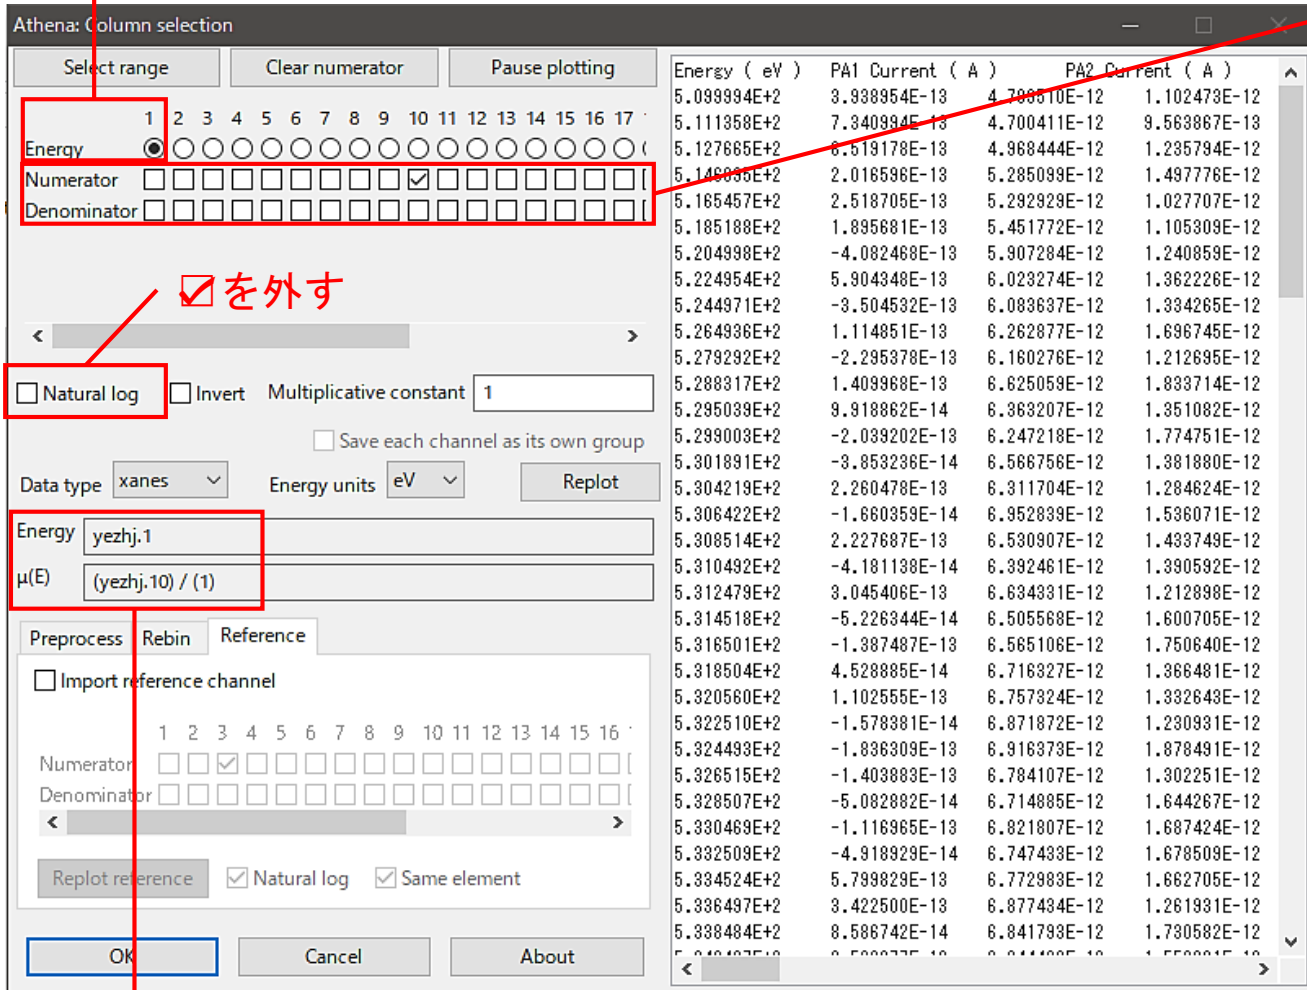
Athena: Column selection

Select range | Clear numerator | Pause plotting

1 2 3 4 5 6 7 8 9 10 11 12 13 14 15 16 17

Energy

Numerator

Denominator

☑を外す

Natural log | Invert | Multiplicative constant 1

Save each channel as its own group

Data type xanes | Energy units eV | Replot

Energy yezhj.1

μ(E) (yezhj.10) / (1)

Preprocess | Rebin | Reference

Import reference channel

1 2 3 4 5 6 7 8 9 10 11 12 13 14 15 16

Numerator

Denominator

Replot reference | Natural log | Same element

OK | Cancel | About

| Energy ( eV ) | PA1 Current ( A ) | PA2 Current ( A ) | |
|---|---|---|---|
| 5.099994E+2 | 3.938954E-13 | 4.7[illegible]E-12 | 1.102473E-12 |
| 5.111358E+2 | 7.340994E-13 | 4.700411E-12 | 9.563867E-13 |
| 5.127665E+2 | 6.519178E-13 | 4.968444E-12 | 1.235794E-12 |
| 5.14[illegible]E+2 | 2.016596E-13 | 5.285099E-12 | 1.497776E-12 |
| 5.165457E+2 | 2.518705E-13 | 5.292929E-12 | 1.027707E-12 |
| 5.185188E+2 | 1.895681E-13 | 5.451772E-12 | 1.105309E-12 |
| 5.204998E+2 | -4.082468E-13 | 5.907284E-12 | 1.240859E-12 |
| 5.224954E+2 | 5.904348E-13 | 6.023274E-12 | 1.362226E-12 |
| 5.244971E+2 | -3.504532E-13 | 6.083637E-12 | 1.334265E-12 |
| 5.264936E+2 | 1.114851E-13 | 6.262877E-12 | 1.696745E-12 |
| 5.279292E+2 | -2.295378E-13 | 6.160276E-12 | 1.212695E-12 |
| 5.288317E+2 | 1.409968E-13 | 6.625059E-12 | 1.833714E-12 |
| 5.295039E+2 | 9.918862E-14 | 6.363207E-12 | 1.351082E-12 |
| 5.299003E+2 | -2.039202E-13 | 6.247218E-12 | 1.774751E-12 |
| 5.301891E+2 | -3.853236E-14 | 6.566756E-12 | 1.381880E-12 |
| 5.304219E+2 | 2.260478E-13 | 6.311704E-12 | 1.284624E-12 |
| 5.306422E+2 | -1.660359E-14 | 6.952839E-12 | 1.536071E-12 |
| 5.308514E+2 | 2.227687E-13 | 6.530907E-12 | 1.433749E-12 |
| 5.310492E+2 | -4.181138E-14 | 6.392461E-12 | 1.390592E-12 |
| 5.312479E+2 | 3.045406E-13 | 6.634331E-12 | 1.212898E-12 |
| 5.314518E+2 | -5.226344E-14 | 6.505568E-12 | 1.600705E-12 |
| 5.316501E+2 | -1.387487E-13 | 6.565106E-12 | 1.750640E-12 |
| 5.318504E+2 | 4.528885E-14 | 6.716327E-12 | 1.366481E-12 |
| 5.320560E+2 | 1.102555E-13 | 6.757324E-12 | 1.332643E-12 |
| 5.322510E+2 | -1.578381E-14 | 6.871872E-12 | 1.230931E-12 |
| 5.324493E+2 | -1.836309E-13 | 6.916373E-12 | 1.878491E-12 |
| 5.326515E+2 | -1.403883E-13 | 6.784107E-12 | 1.302251E-12 |
| 5.328507E+2 | -5.082882E-14 | 6.714885E-12 | 1.644267E-12 |
| 5.330469E+2 | -1.116965E-13 | 6.821807E-12 | 1.687424E-12 |
| 5.332509E+2 | -4.918929E-14 | 6.747433E-12 | 1.678509E-12 |
| 5.334524E+2 | 5.799829E-13 | 6.772983E-12 | 1.662705E-12 |
| 5.336497E+2 | 3.422500E-13 | 6.877434E-12 | 1.261931E-12 |
| 5.338484E+2 | 8.586742E-14 | 6.841793E-12 | 1.730582E-12 |